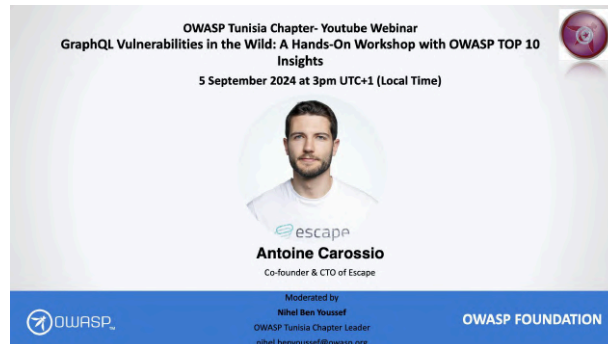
OWASP Tunisia Chapter- Youtube Webinar
GraphQL Vulnerabilities in the Wild: A Hands-On Workshop with OWASP TOP 10 Insights
5 September 2024 at 3pm UTC+1 (Local Time)

escape

Antoine Carossio
Co-founder & CTO of Escape

OWASP

Moderated by
Nihel Ben Youssef
OWASP Tunisia Chapter Leader
nihel.benyoussef@owasp.org

OWASP FOUNDATION